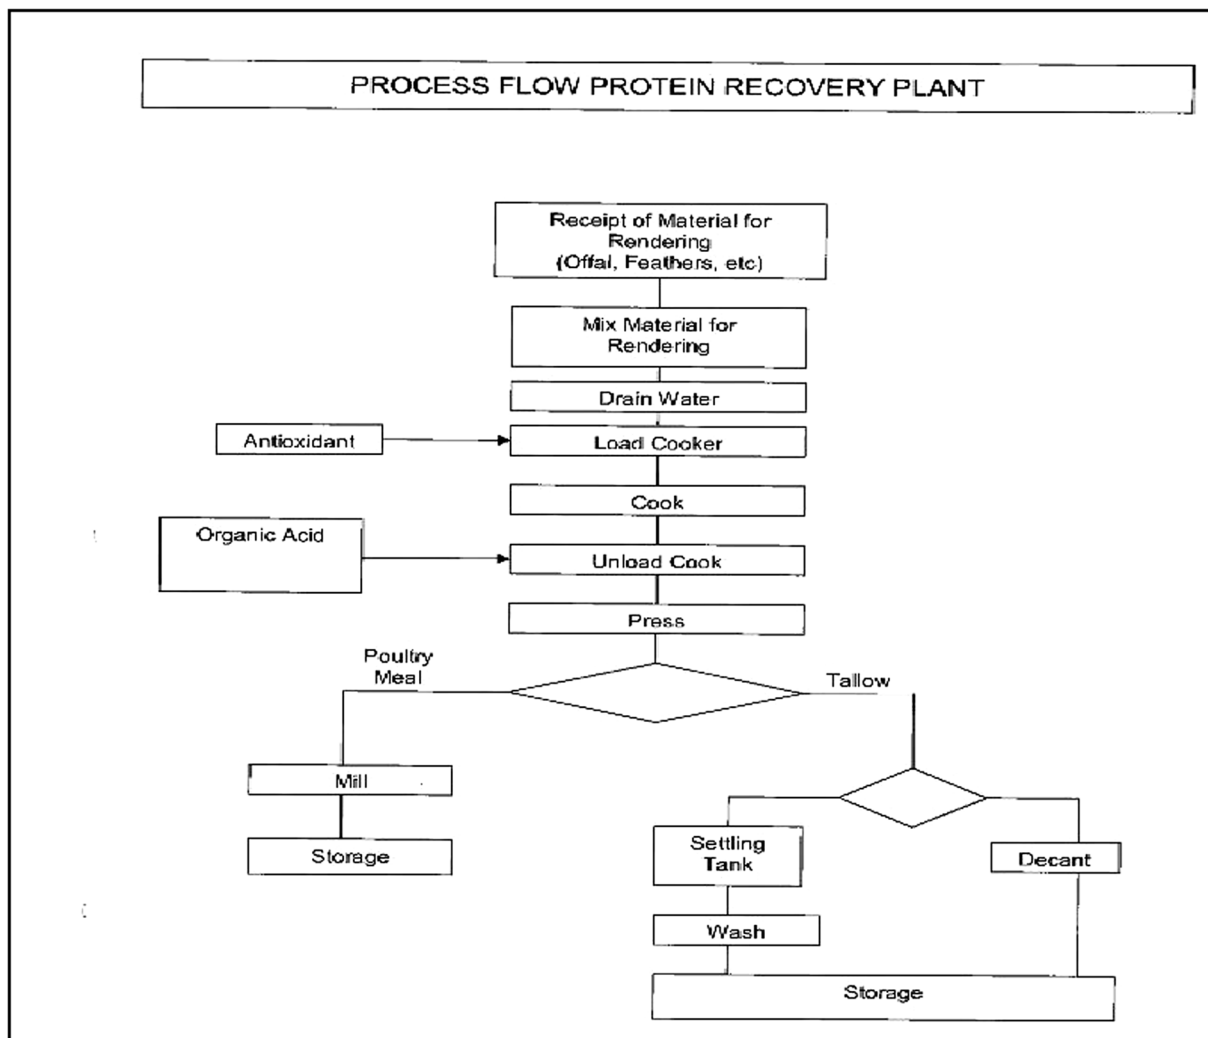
PROCESS FLOW PROTEIN RECOVERY PLANT

Receipt of Material for Rendering (Offal, Feathers, etc)

Mix Material for Rendering

Drain Water

Antioxidant

Load Cooker

Cook

Organic Acid

Unload Cook

Press

Poultry Meal

Tallow

Mill

Storage

Settling Tank

Decant

Wash

Storage